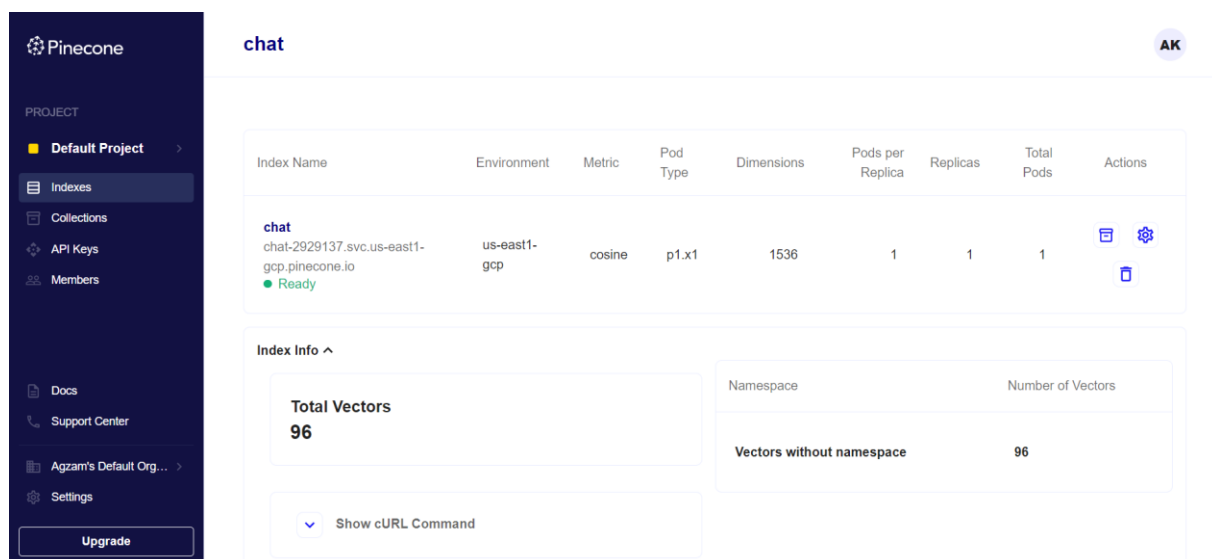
Pinecone

PROJECT

Default Project

Indexes

Collections

API Keys

Members

Docs

Support Center

Agzam's Default Org...

Settings

Upgrade

chat

AK

| Index Name | Environment | Metric | Pod Type | Dimensions | Pods per Replica | Replicas | Total Pods | Actions |
|---|---|---|---|---|---|---|---|---|
| chat chat-2929137.svc.us-east1-gcp.pinecone.io ● Ready | us-east1-gcp | cosine | p1.x1 | 1536 | 1 | 1 | 1 | |

Index Info ^

Total Vectors
96

| Namespace | Number of Vectors |
|---|---|
| Vectors without namespace | 96 |

Show cURL Command